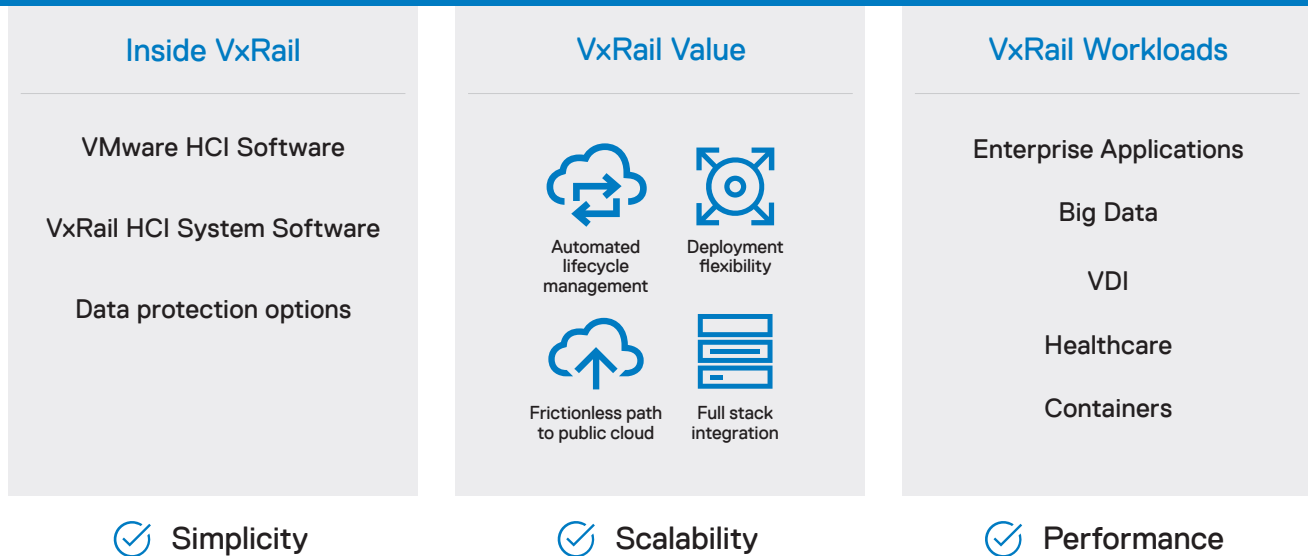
Inside VxRail

VMware HCI Software

VxRail HCI System Software

Data protection options

VxRail Value

Automated lifecycle management

Deployment flexibility

Frictionless path to public cloud

Full stack integration

VxRail Workloads

Enterprise Applications

Big Data

VDI

Healthcare

Containers

Simplicity

Scalability

Performance